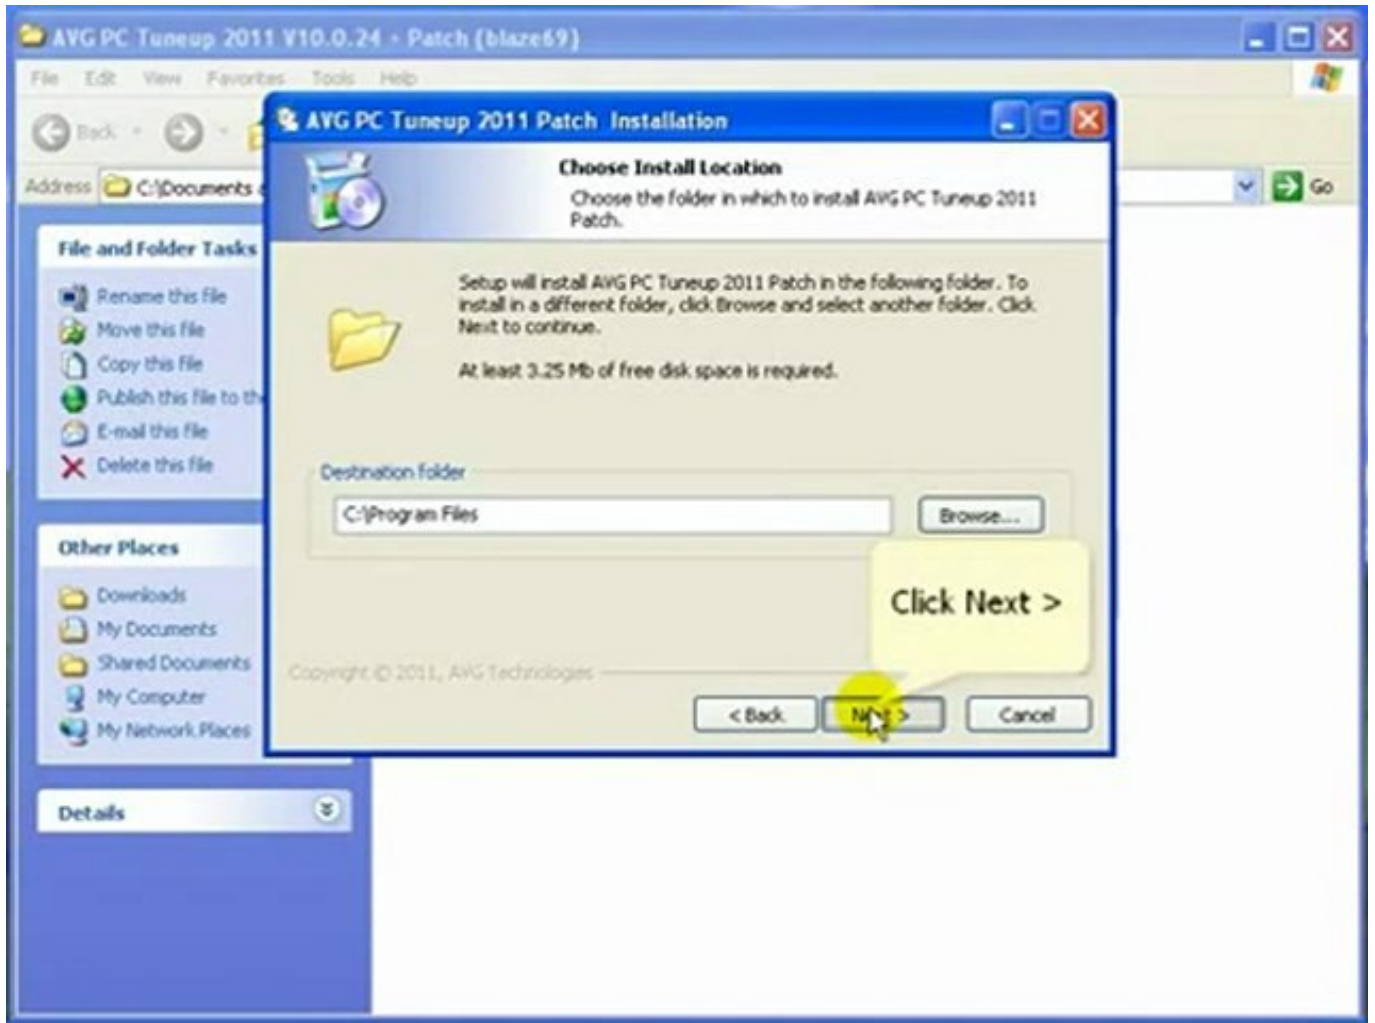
AVG PC Tuneup 2011 V10.0.24 - Patch (blaze69)

File Edit View Favorites Tools Help

Back

Address C:\Documents

Go

File and Folder Tasks

Rename this file
Move this file
Copy this file
Publish this file to th
E-mail this file
Delete this file

Other Places

Downloads
My Documents
Shared Documents
My Computer
My Network Places

Details

AVG PC Tuneup 2011 Patch Installation

Choose Install Location

Choose the folder in which to install AVG PC Tuneup 2011 Patch.

Setup will install AVG PC Tuneup 2011 Patch in the following folder. To install in a different folder, click Browse and select another folder. Click Next to continue.

At least 3.25 Mb of free disk space is required.

Destination folder

C:\Program Files

Browse...

Click Next >

Copyright © 2011, AVG Technologies

< Back

Next >

Cancel